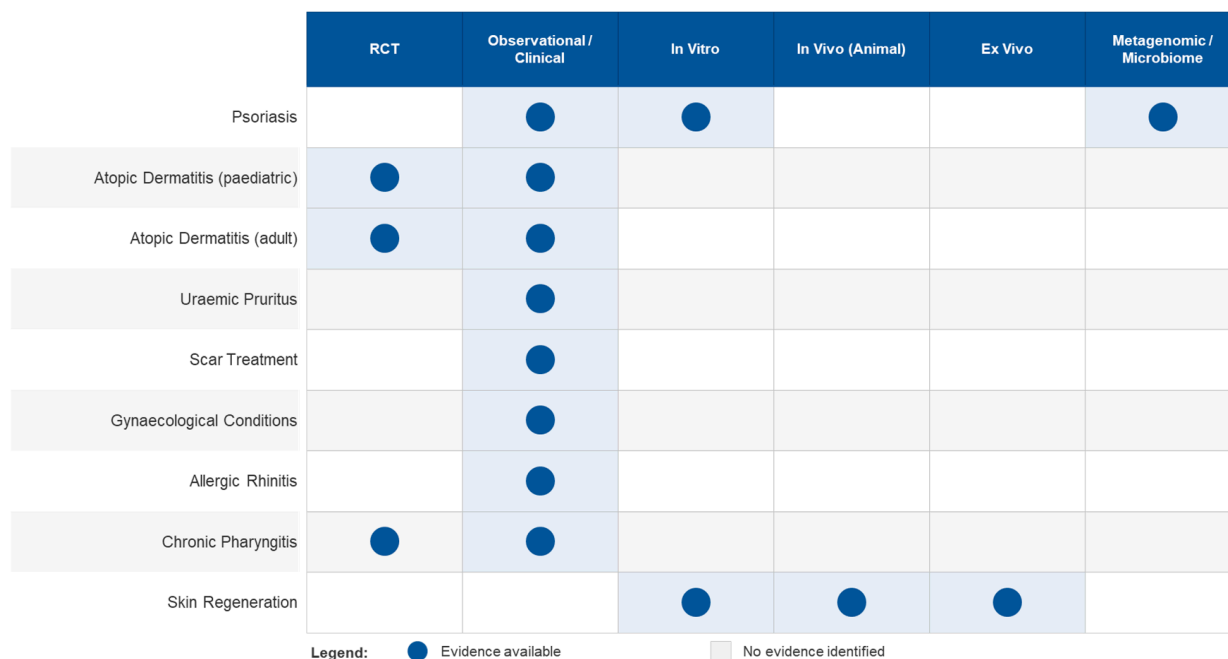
| | RCT | Observational / Clinical | In Vitro | In Vivo (Animal) | Ex Vivo | Metagenomic / Microbiome |
|---|---|---|---|---|---|---|
| Psoriasis | | ● | ● | | | ● |
| Atopic Dermatitis (paediatric) | ● | ● | | | | |
| Atopic Dermatitis (adult) | ● | ● | | | | |
| Uraemic Pruritus | | ● | | | | |
| Scar Treatment | | ● | | | | |
| Gynaecological Conditions | | ● | | | | |
| Allergic Rhinitis | | ● | | | | |
| Chronic Pharyngitis | ● | ● | | | | |
| Skin Regeneration | | | ● | ● | ● | |

Legend: ● Evidence available   No evidence identified